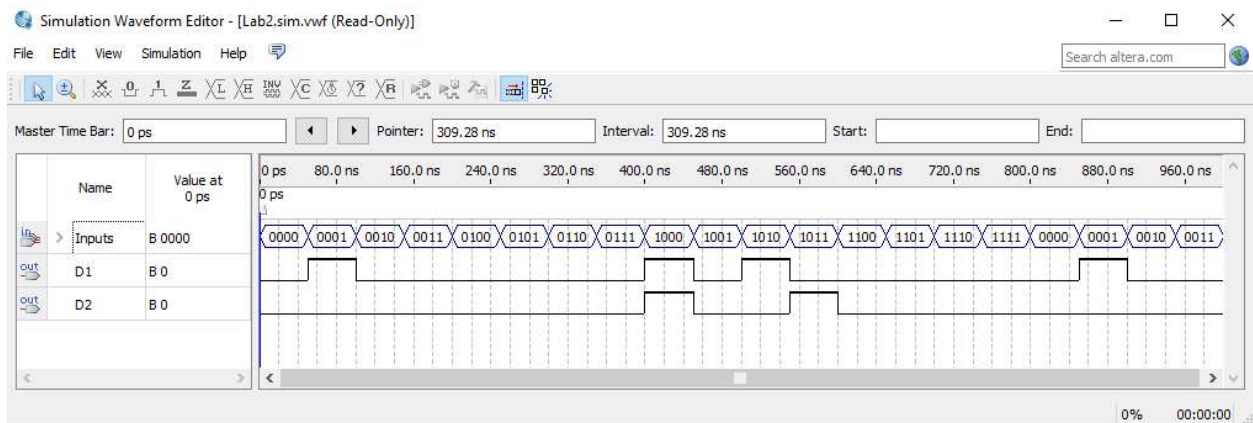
Simulation Waveform Editor - [Lab2.sim.vwf (Read-Only)]

File Edit View Simulation Help

Search altera.com

Master Time Bar: 0 ps

Pointer: 309.28 ns

Interval: 309.28 ns

Start:

End:

| | Name | Value at 0 ps |
|---|---|---|
| in | Inputs | B 0000 |
| out | D1 | B 0 |
| out | D2 | B 0 |

0 ps 80.0 ns 160.0 ns 240.0 ns 320.0 ns 400.0 ns 480.0 ns 560.0 ns 640.0 ns 720.0 ns 800.0 ns 880.0 ns 960.0 ns

0 ps

0000 0001 0010 0011 0100 0101 0110 0111 1000 1001 1010 1011 1100 1101 1110 1111 0000 0001 0010 0011

0% 00:00:00